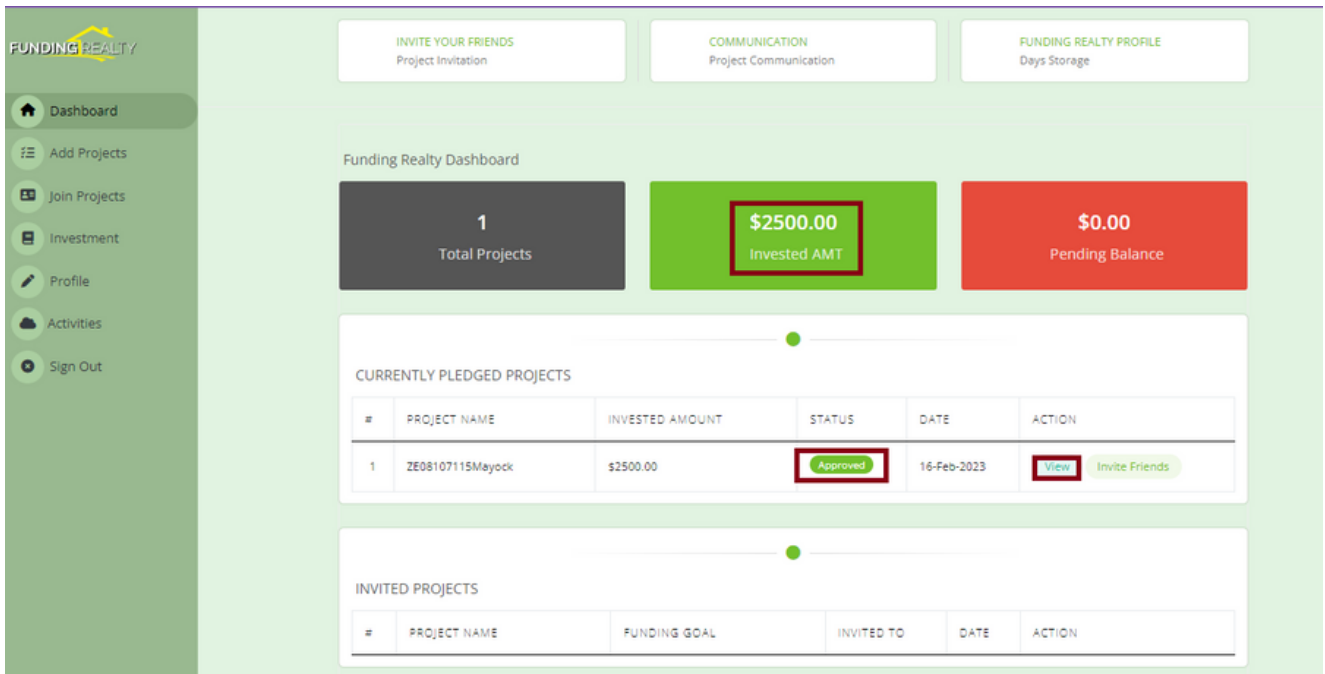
FUNDING REALTY

Dashboard
Add Projects
Join Projects
Investment
Profile
Activities
Sign Out

INVITE YOUR FRIENDS
Project Invitation

COMMUNICATION
Project Communication

FUNDING REALTY PROFILE
Days Storage

Funding Realty Dashboard

1
Total Projects

$2500.00
Invested AMT

$0.00
Pending Balance

CURRENTLY PLEDGED PROJECTS

| # | PROJECT NAME | INVESTED AMOUNT | STATUS | DATE | ACTION |
|---|---|---|---|---|---|
| 1 | ZE08107115Mayock | $2500.00 | Approved | 16-Feb-2023 | View Invite Friends |

INVITED PROJECTS

| # | PROJECT NAME | FUNDING GOAL | INVITED TO | DATE | ACTION |
|---|---|---|---|---|---|